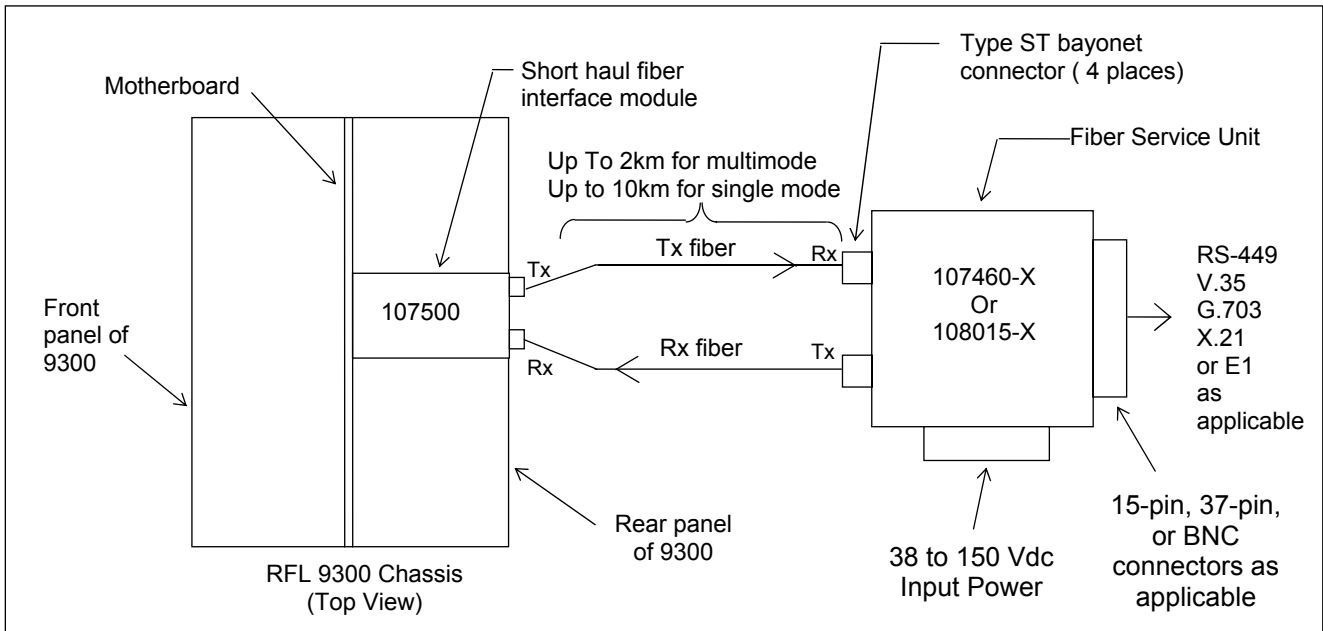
Motherboard

Short haul fiber interface module

Type ST bayonet connector ( 4 places)

Fiber Service Unit

Up To 2km for multimode
Up to 10km for single mode

Front panel of 9300

107500

Tx

Rx

Tx fiber

Rx fiber

Rx

Tx

107460-X
Or
108015-X

RS-449
V.35
G.703
X.21
or E1
as applicable

Rear panel of 9300

RFL 9300 Chassis
(Top View)

38 to 150 Vdc
Input Power

15-pin, 37-pin, or BNC connectors as applicable